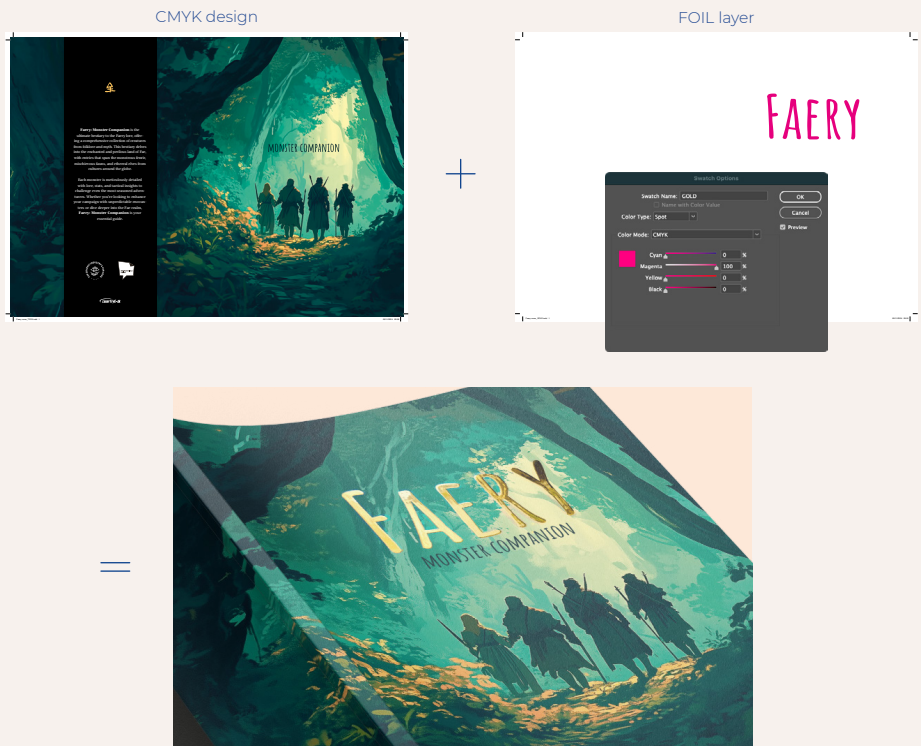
CMYK design

FOIL layer

Faery: Monster Companion is the ultimate bestiary to the Faery lore, offering a comprehensive collection of creatures from folklore and myth. This bestiary delves into the enchanted and perilous land of Fae, with entries that span the mysterious fronts, mischievous fauns, and ethereal elves from cultures around the globe.

Each monster is meticulously detailed with lore, stats, and tactical insights to challenge even the most seasoned adventurers. Whether you're looking to enhance your campaign with unpredictable encounters or dive deeper into the Fae realm, Faery: Monster Companion is your essential guide.

MONSTER COMPANION

FAERY

Swatch Options

Swatch Name: GOLD

Name with Color Value

Color Type: Spot

Color Mode: CMYK

Cyan 0 %

Magenta 100 %

Yellow 0 %

Black 0 %

OK

Cancel

Preview

FAERY

MONSTER COMPANION